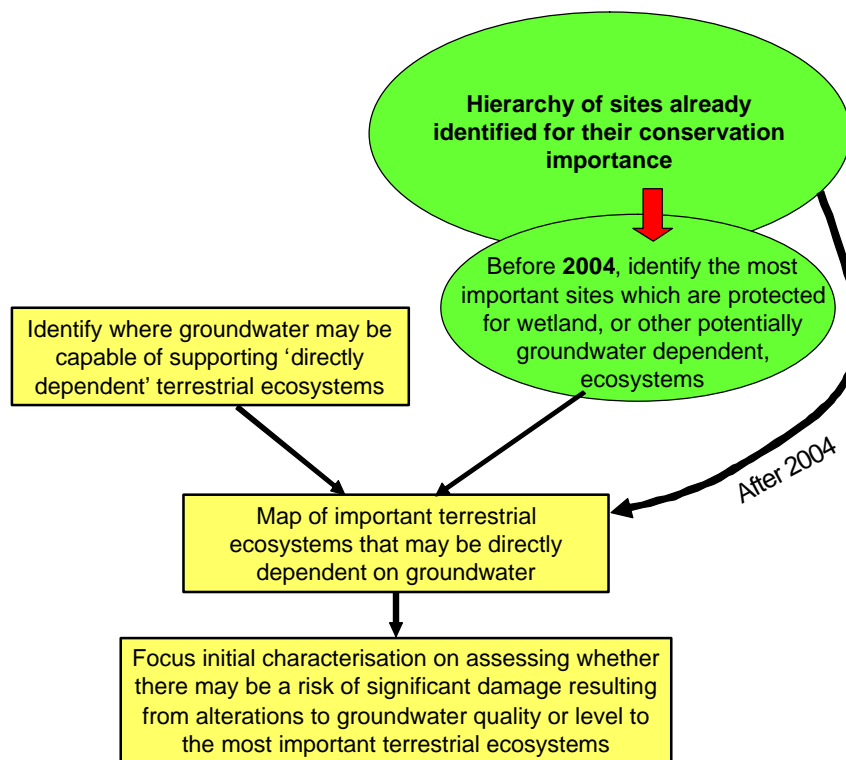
**Hierarchy of sites already identified for their conservation importance**

Before **2004**, identify the most important sites which are protected for wetland, or other potentially groundwater dependent, ecosystems

Identify where groundwater may be capable of supporting ‘directly dependent’ terrestrial ecosystems

After 2004

Map of important terrestrial ecosystems that may be directly dependent on groundwater

Focus initial characterisation on assessing whether there may be a risk of significant damage resulting from alterations to groundwater quality or level to the most important terrestrial ecosystems